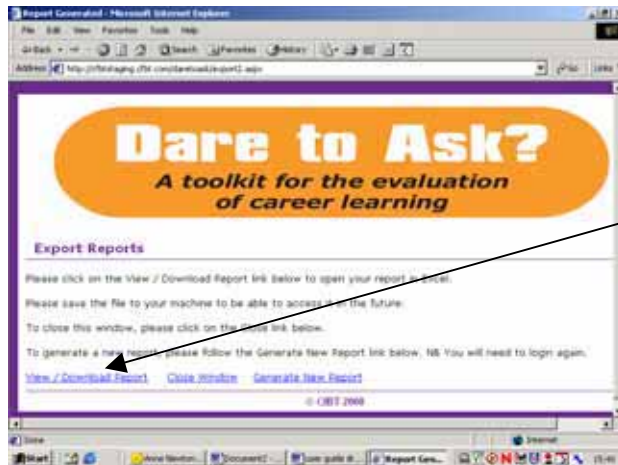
Report Generated - Microsoft Internet Explorer

File Edit View Favorites Tools Help

Back Search Favorites History

Address http://cfbtstaging.cfbt.com/daretoask/export2.aspx

Go Links

Dare to Ask?

A toolkit for the evaluation of career learning

Export Reports

Please click on the View / Download Report link below to open your report in Excel.

Please save the file to your machine to be able to access it in the future.

To close this window, please click on the close link below.

To generate a new report, please follow the Generate New Report link below. NB You will need to login again.

View / Download Report Close Window Generate New Report

© CfBT 2008

Done

Internet

Start Anne Newton... Document2 - ... user guide di... Report Gen...